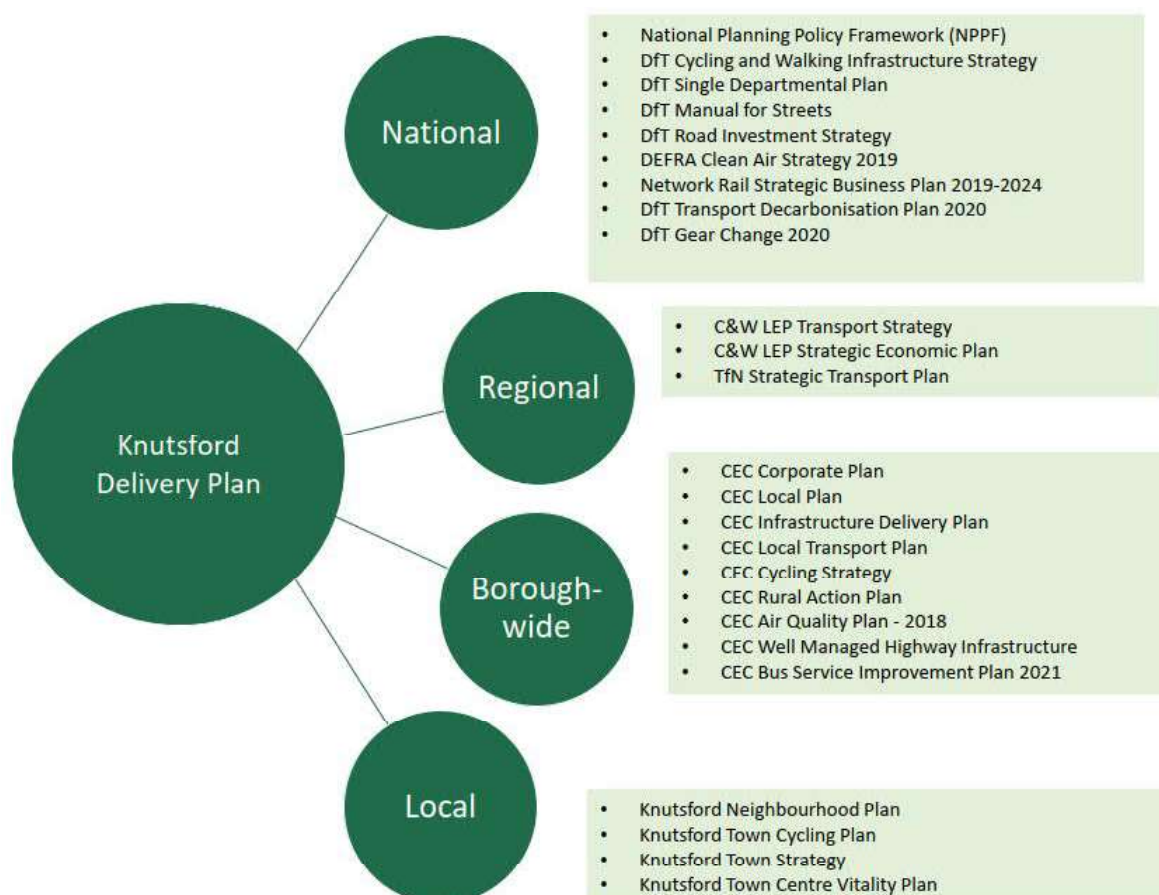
Knutsford Delivery Plan

National

- National Planning Policy Framework (NPPF)
- DfT Cycling and Walking Infrastructure Strategy
- DfT Single Departmental Plan
- DfT Manual for Streets
- DfT Road Investment Strategy
- DEFRA Clean Air Strategy 2019
- Network Rail Strategic Business Plan 2019-2024
- DfT Transport Decarbonisation Plan 2020
- DfT Gear Change 2020

Regional

- C&W LEP Transport Strategy
- C&W LEP Strategic Economic Plan
- TfN Strategic Transport Plan

Borough-wide

- CEC Corporate Plan
- CEC Local Plan
- CEC Infrastructure Delivery Plan
- CEC Local Transport Plan
- CEC Cycling Strategy
- CEC Rural Action Plan
- CEC Air Quality Plan - 2018
- CEC Well Managed Highway Infrastructure
- CEC Bus Service Improvement Plan 2021

Local

- Knutsford Neighbourhood Plan
- Knutsford Town Cycling Plan
- Knutsford Town Strategy
- Knutsford Town Centre Vitality Plan